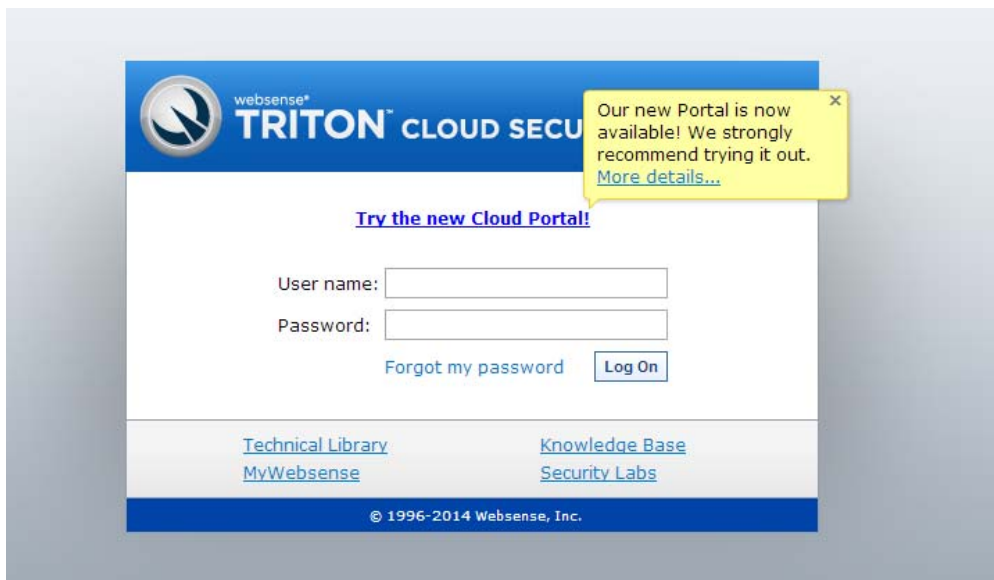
websense®
TRITON™ CLOUD SECU

Our new Portal is now available! We strongly recommend trying it out.
More details...

×

Try the new Cloud Portal!

User name:
Password:
Forgot my password Log On

Technical Library
MyWebsense
Knowledge Base
Security Labs

© 1996-2014 Websense, Inc.